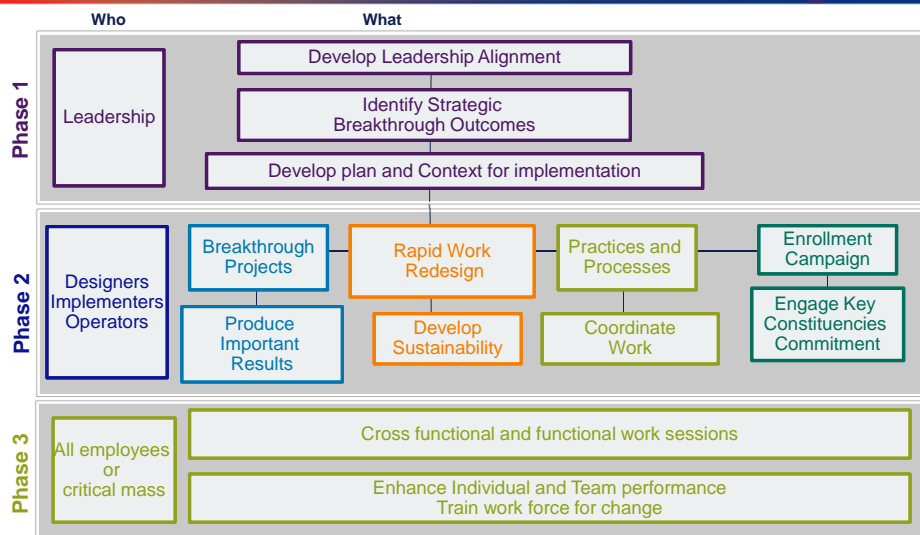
Who

What

Phase 1

Leadership

Develop Leadership Alignment

Identify Strategic Breakthrough Outcomes

Develop plan and Context for implementation

Phase 2

Designers Implementers Operators

Breakthrough Projects

Produce Important Results

Rapid Work Redesign

Develop Sustainability

Practices and Processes

Coordinate Work

Enrollment Campaign

Engage Key Constituencies Commitment

Phase 3

All employees or critical mass

Cross functional and functional work sessions

Enhance Individual and Team performance
Train work force for change